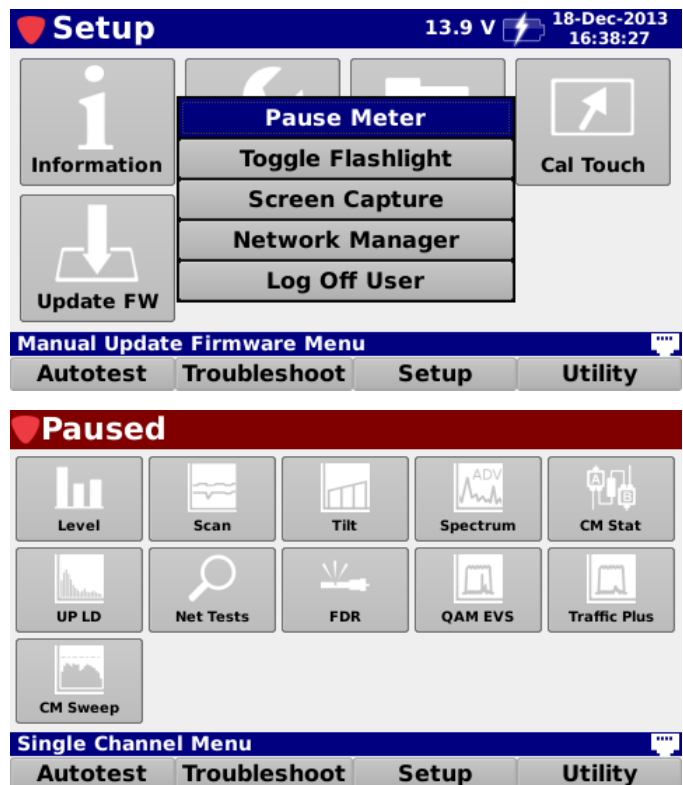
Setup
13.9 V
18-Dec-2013
16:38:27

Information
Pause Meter
Toggle Flashlight
Screen Capture
Network Manager
Log Off User
Cal Touch
Update FW

Manual Update Firmware Menu
Autotest
Troubleshoot
Setup
Utility

Paused

Level
Scan
Tilt
ADV
Spectrum
A
B
CM Stat
UP LD
Net Tests
FDR
QAM EVS
Traffic Plus
CM Sweep

Single Channel Menu
Autotest
Troubleshoot
Setup
Utility